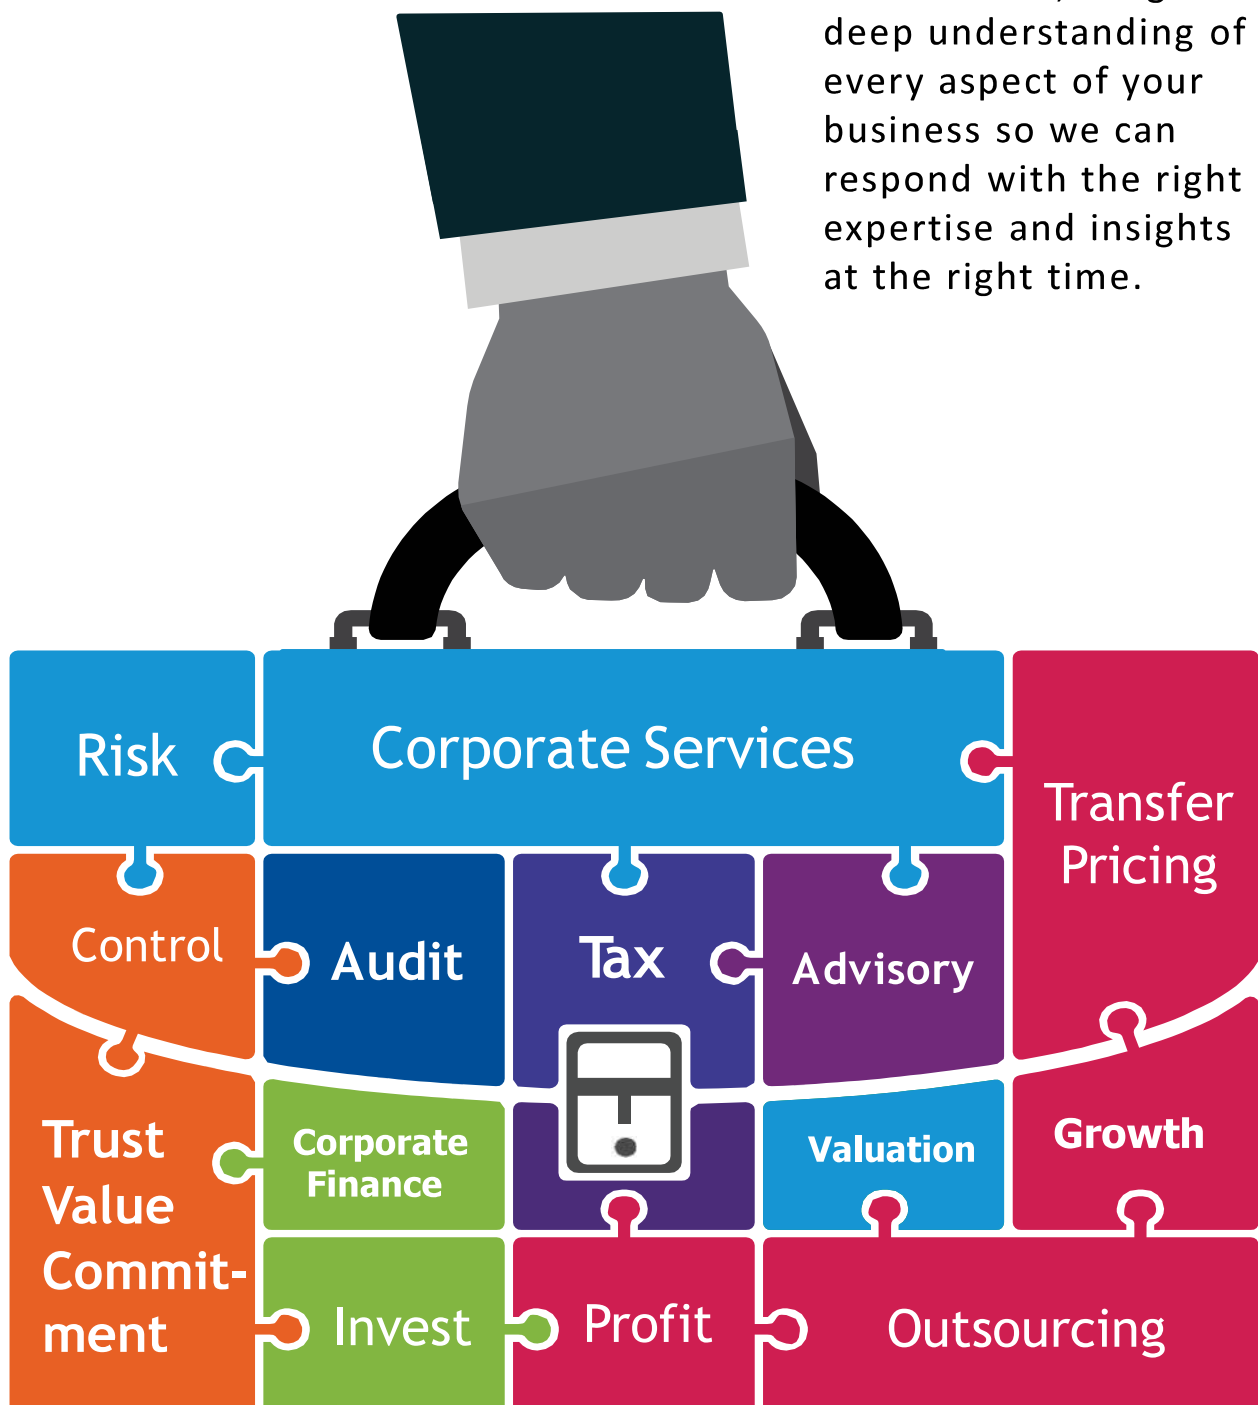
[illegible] deep understanding of every aspect of your business so we can respond with the right expertise and insights at the right time.

Risk

Corporate Services

Transfer Pricing

Control

Audit

Tax

Advisory

Trust Value Commitment

Corporate Finance

Valuation

Growth

Invest

Profit

Outsourcing